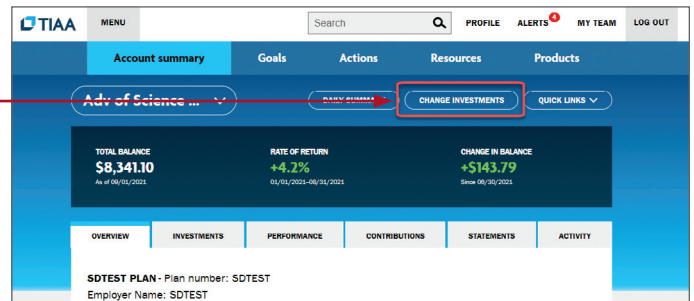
TIAA

MENU

Search

PROFILE

ALERTS 4

MY TEAM

LOG OUT

Account summary

Goals

Actions

Resources

Products

Adv of Science ...

DAILY SUMMA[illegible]

CHANGE INVESTMENTS

QUICK LINKS

TOTAL BALANCE
$8,341.10
As of 09/01/2021

RATE OF RETURN
+4.2%
01/01/2021–08/31/2021

CHANGE IN BALANCE
+$143.79
Since 08/30/2021

| OVERVIEW | INVESTMENTS | PERFORMANCE | CONTRIBUTIONS | STATEMENTS | ACTIVITY |
|---|---|---|---|---|---|

SDTEST PLAN - Plan number: SDTEST
Employer Name: SDTEST